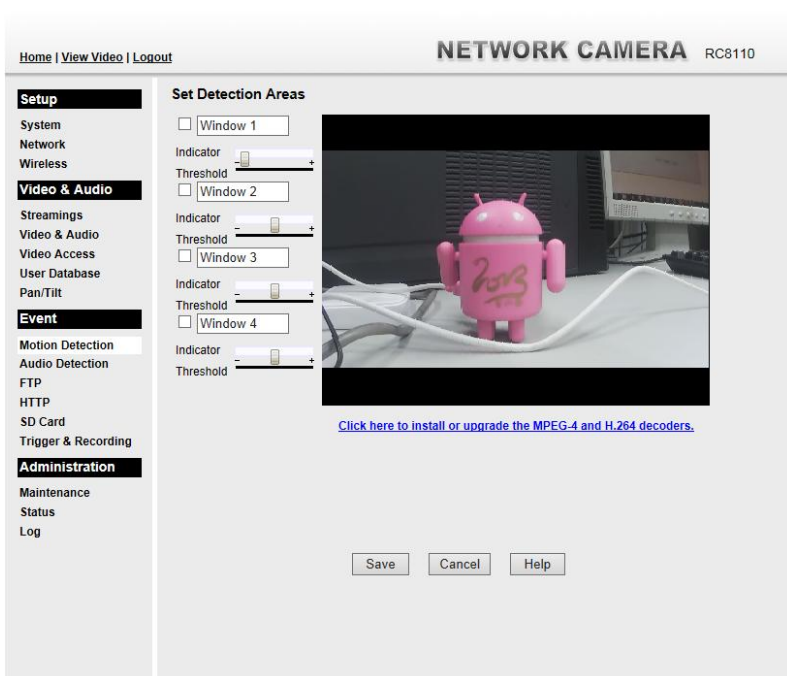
Home | View Video | Logout

NETWORK CAMERA RC8110

Setup
System
Network
Wireless

Video & Audio
Streamings
Video & Audio
Video Access
User Database
Pan/Tilt

Event
Motion Detection
Audio Detection
FTP
HTTP
SD Card
Trigger & Recording

Administration
Maintenance
Status
Log

Set Detection Areas

Window 1
Indicator
- +
Threshold

Window 2
Indicator
- +
Threshold

Window 3
Indicator
- +
Threshold

Window 4
Indicator
- +
Threshold

Click here to install or upgrade the MPEG-4 and H.264 decoders.

Save Cancel Help